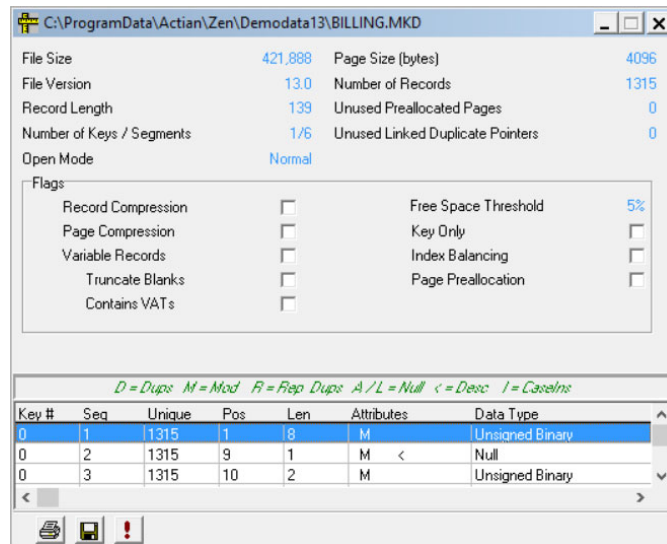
C:\ProgramData\Actian\Zen\Demodata13\BILLING.MKD

File Size 421,888
File Version 13.0
Record Length 139
Number of Keys / Segments 1/6
Open Mode Normal

Page Size (bytes) 4096
Number of Records 1315
Unused Preallocated Pages 0
Unused Linked Duplicate Pointers 0

Flags
Record Compression
Page Compression
Variable Records
Truncate Blanks
Contains VATs

Free Space Threshold 5%
Key Only
Index Balancing
Page Preallocation

D = Dups M = Mod R = Rep Dups A / L = Null < = Desc I = CaseIns

| Key # | Seg | Unique | Pos | Len | Attributes | Data Type |
|---|---|---|---|---|---|---|
| 0 | 1 | 1315 | 1 | 8 | M | Unsigned Binary |
| 0 | 2 | 1315 | 9 | 1 | M < | Null |
| 0 | 3 | 1315 | 10 | 2 | M | Unsigned Binary |